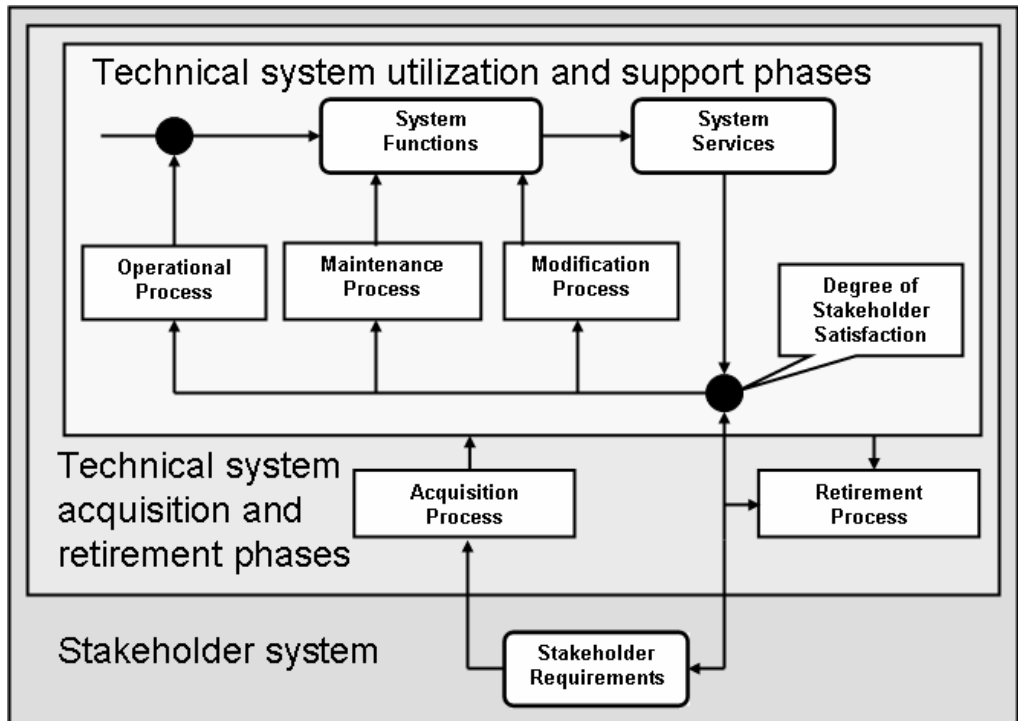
Technical system utilization and support phases

System Functions

System Services

Operational Process

Maintenance Process

Modification Process

Degree of Stakeholder Satisfaction

Technical system acquisition and retirement phases

Acquisition Process

Retirement Process

Stakeholder system

Stakeholder Requirements